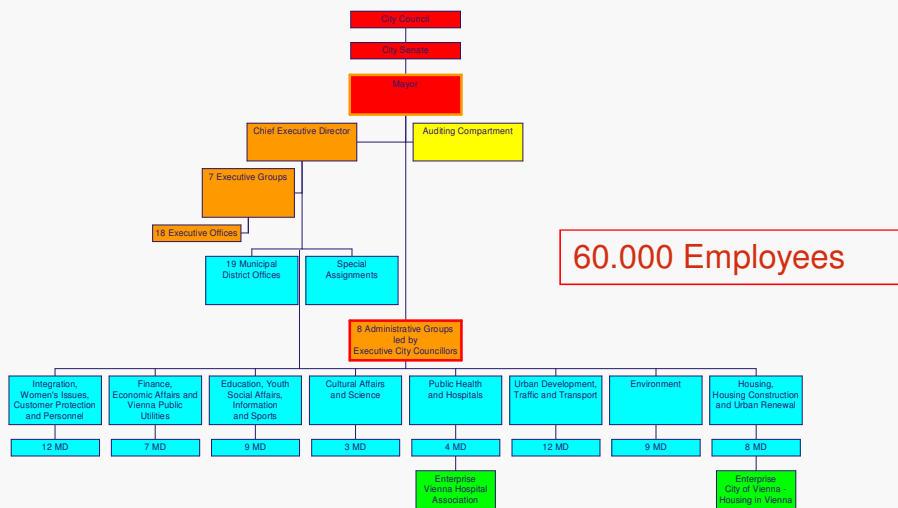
City Council

City Senate

Mayor

Chief Executive Director

Auditing Compartment

7 Executive Groups

18 Executive Offices

19 Municipal District Offices

Special Assignments

60.000 Employees

8 Administrative Groups led by Executive City Councillors

Integration, Women's Issues, Customer Protection and Personnel

12 MD

Finance, Economic Affairs and Vienna Public Utilities

7 MD

Education, Youth Social Affairs, Information and Sports

9 MD

Cultural Affairs and Science

3 MD

Public Health and Hospitals

4 MD

Enterprise Vienna Hospital Association

Urban Development, Traffic and Transport

12 MD

Environment

9 MD

Housing, Housing Construction and Urban Renewal

8 MD

Enterprise City of Vienna - Housing in Vienna